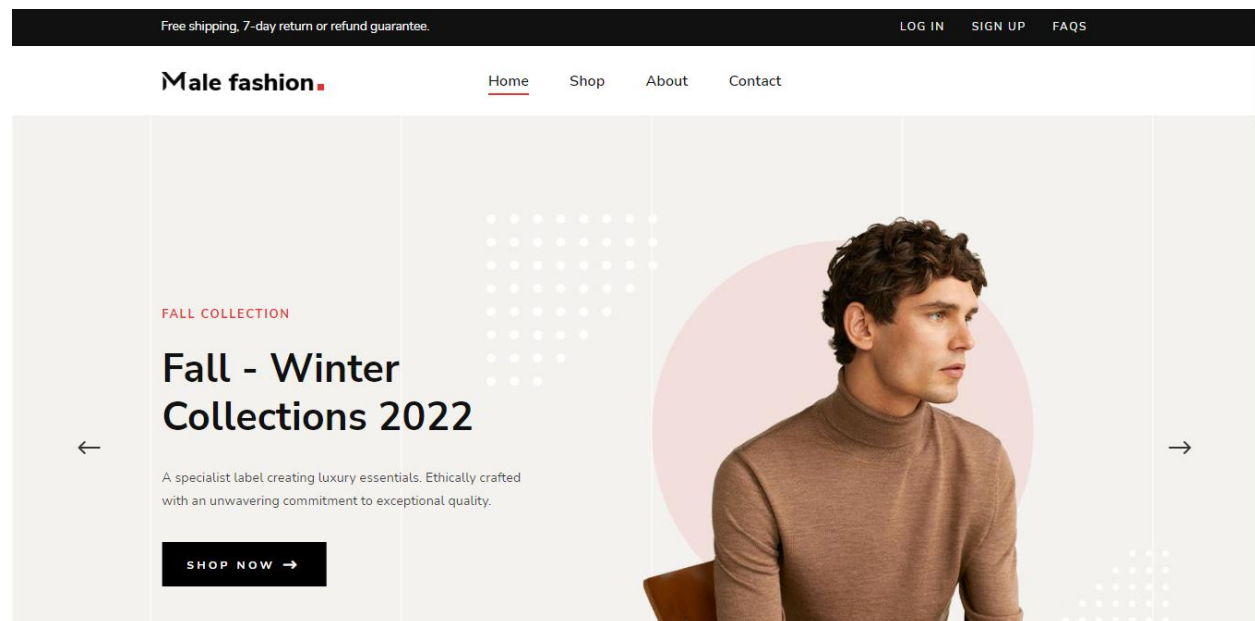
Free shipping, 7-day return or refund guarantee.

LOG IN SIGN UP FAQS

Male fashion.

Home Shop About Contact

FALL COLLECTION

Fall - Winter Collections 2022

A specialist label creating luxury essentials. Ethically crafted with an unwavering commitment to exceptional quality.

SHOP NOW →